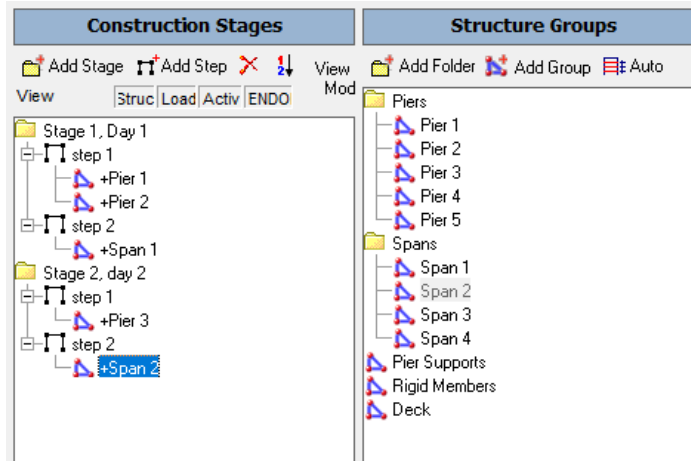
Construction Stages

Add Stage  Add Step

View  Struc  Load  Activ  ENDO

View Mod

Stage 1, Day 1
step 1
+Pier 1
+Pier 2
step 2
+Span 1
Stage 2, day 2
step 1
+Pier 3
step 2
+Span 2

Structure Groups

Add Folder  Add Group  Auto

Piers
Pier 1
Pier 2
Pier 3
Pier 4
Pier 5
Spans
Span 1
Span 2
Span 3
Span 4
Pier Supports
Rigid Members
Deck